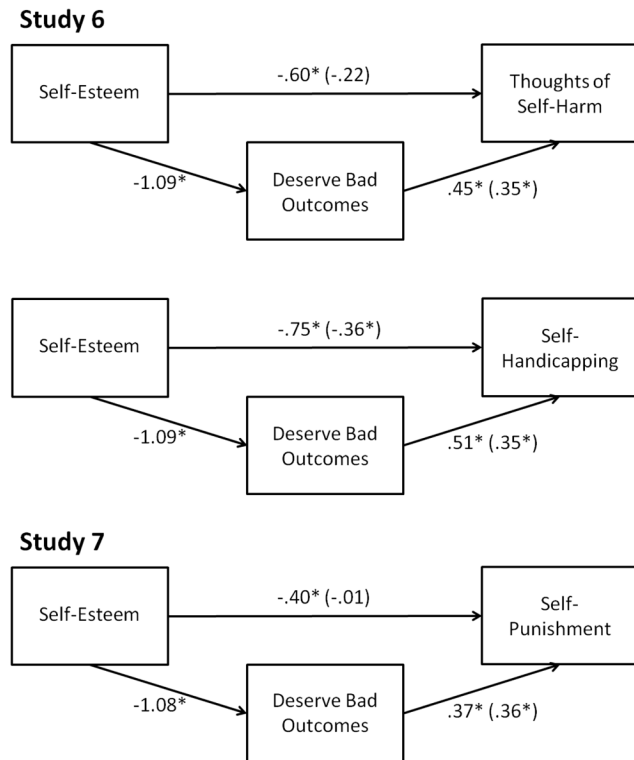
Study 6

Self-Esteem

-.60* (-.22)

Thoughts of Self-Harm

-1.09*

Deserve Bad Outcomes

.45* (.35*)

Self-Esteem

-.75* (-.36*)

Self-Handicapping

-1.09*

Deserve Bad Outcomes

.51* (.35*)

Study 7

Self-Esteem

-.40* (-.01)

Self-Punishment

-1.08*

Deserve Bad Outcomes

.37* (.36*)